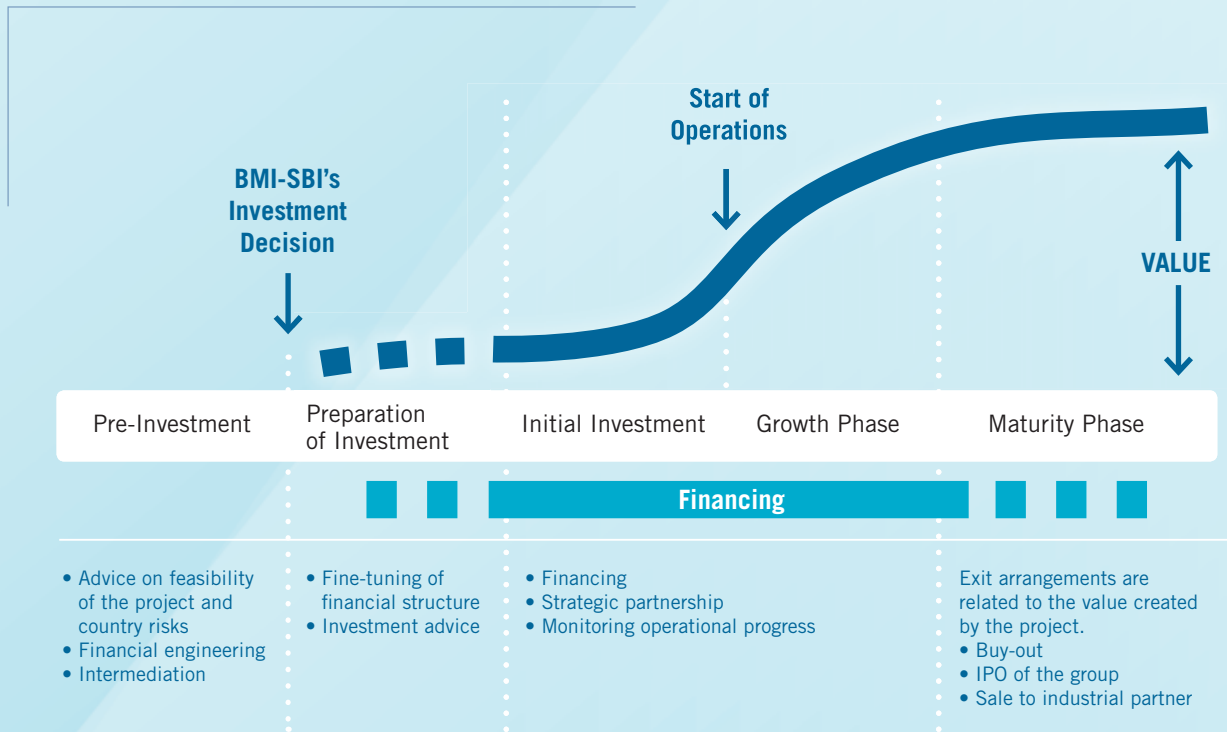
Start of Operations

BMI-SBI's Investment Decision

VALUE

Pre-Investment

Preparation of Investment

Initial Investment

Growth Phase

Maturity Phase

Financing

• Advice on feasibility of the project and country risks
• Financial engineering
• Intermediation

• Fine-tuning of financial structure
• Investment advice

• Financing
• Strategic partnership
• Monitoring operational progress

Exit arrangements are related to the value created by the project.
• Buy-out
• IPO of the group
• Sale to industrial partner